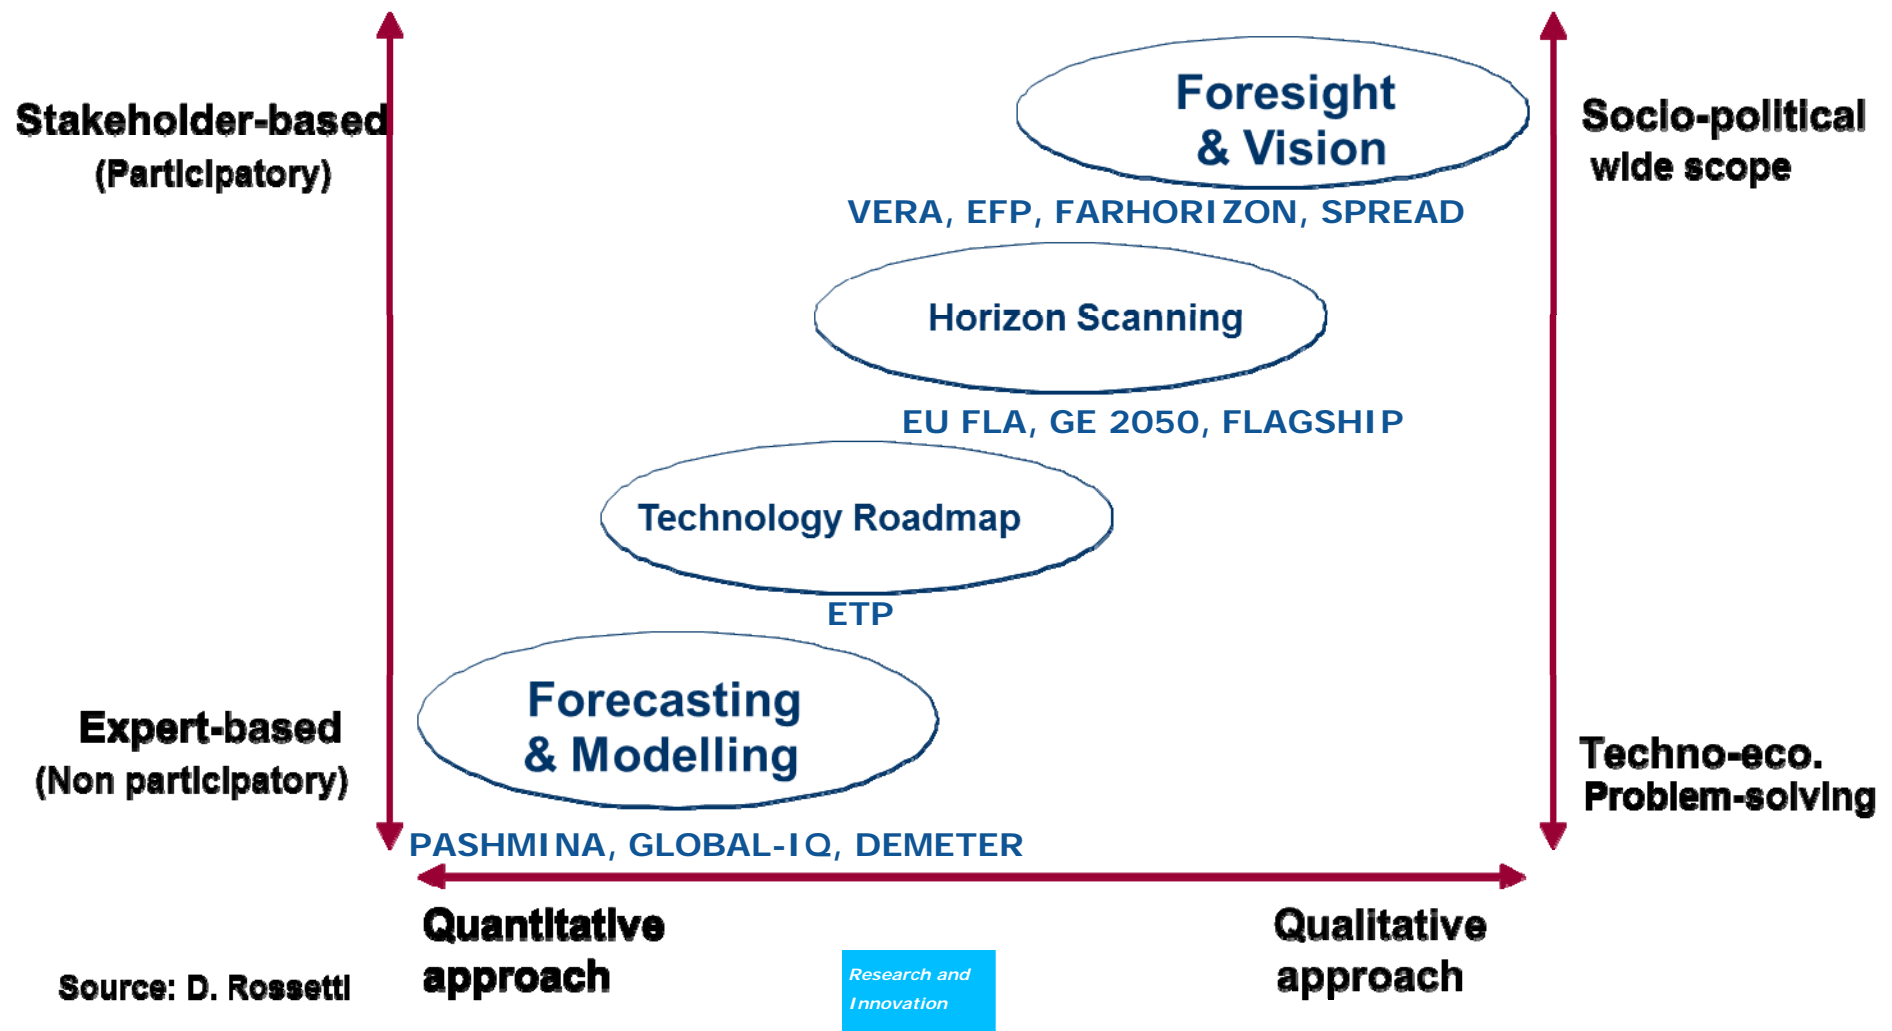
Stakeholder-based
(Participatory)

Foresight
& Vision

Socio-political
wide scope

VERA, EFP, FARHORIZON, SPREAD

Horizon Scanning

EU FLA, GE 2050, FLAGSHIP

Technology Roadmap

ETP

Expert-based
(Non participatory)

Forecasting
& Modelling

Techno-eco.
Problem-solving

PASHMINA, GLOBAL-IQ, DEMETER

Quantitative
approach

Qualitative
approach

Source: D. Rossetti

Research and
Innovation